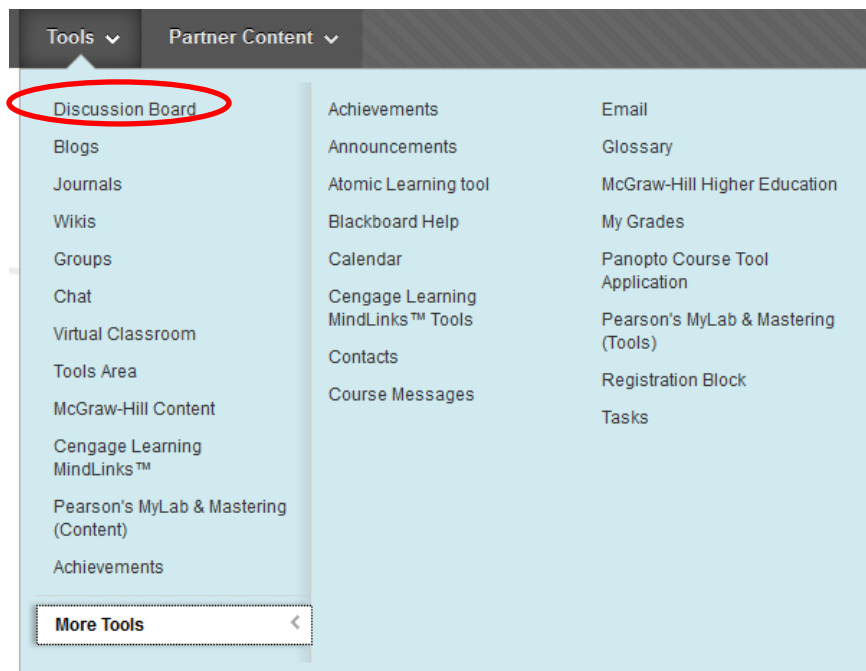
Tools
Partner Content

Discussion Board
Blogs
Journals
Wikis
Groups
Chat
Virtual Classroom
Tools Area
McGraw-Hill Content
Cengage Learning MindLinks™
Pearson's MyLab & Mastering (Content)
Achievements

More Tools

Achievements
Announcements
Atomic Learning tool
Blackboard Help
Calendar
Cengage Learning MindLinks™ Tools
Contacts
Course Messages

Email
Glossary
McGraw-Hill Higher Education
My Grades
Panopto Course Tool Application
Pearson's MyLab & Mastering (Tools)
Registration Block
Tasks